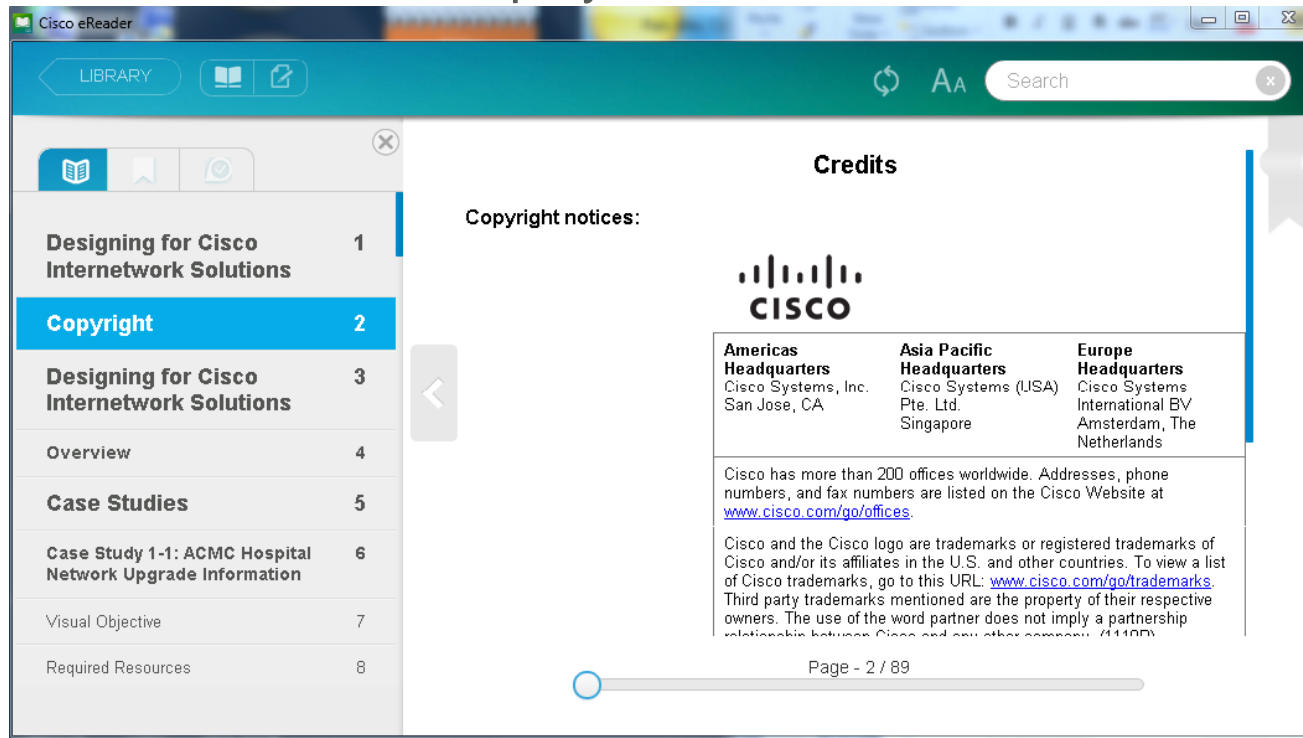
Cisco eReader

LIBRARY

Search

Designing for Cisco Internetwork Solutions 1

Copyright 2

Designing for Cisco Internetwork Solutions 3

Overview 4

Case Studies 5

Case Study 1-1: ACMC Hospital Network Upgrade Information 6

Visual Objective 7

Required Resources 8

Credits

Copyright notices:

CISCO

| Americas Headquarters Cisco Systems, Inc. San Jose, CA | Asia Pacific Headquarters Cisco Systems (USA) Pte. Ltd. Singapore | Europe Headquarters Cisco Systems International BV Amsterdam, The Netherlands |
|---|---|---|

Cisco has more than 200 offices worldwide. Addresses, phone numbers, and fax numbers are listed on the Cisco Website at www.cisco.com/go/offices.

Cisco and the Cisco logo are trademarks or registered trademarks of Cisco and/or its affiliates in the U.S. and other countries. To view a list of Cisco trademarks, go to this URL: www.cisco.com/go/trademarks. Third party trademarks mentioned are the property of their respective owners. The use of the word partner does not imply a partnership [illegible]

Page - 2 / 89